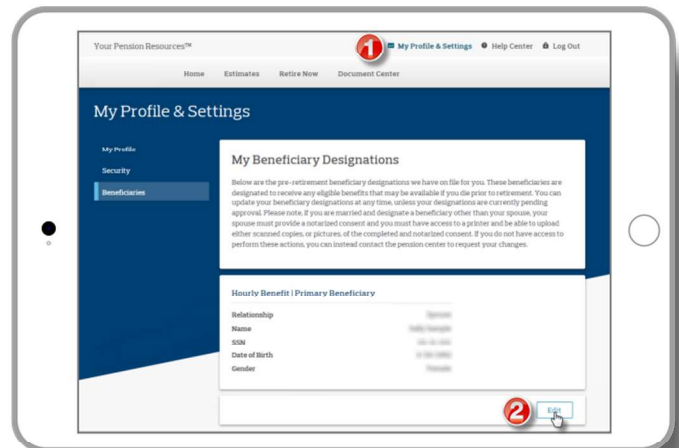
Your Pension Resources™

1 My Profile & Settings Help Center Log Out

Home Estimates Retire Now Document Center

My Profile & Settings

My Profile

Security

Beneficiaries

My Beneficiary Designations

Below are the pre-retirement beneficiary designations we have on file for you. These beneficiaries are designated to receive any eligible benefits that may be available if you die prior to retirement. You can update your beneficiary designations at any time, unless your designations are currently pending approval. Please note, if you are married and designate a beneficiary other than your spouse, your spouse must provide a notarized consent and you must have access to a printer and be able to upload either scanned copies, or pictures, of the completed and notarized consent. If you do not have access to perform these actions, you can instead contact the pension center to request your changes.

Hourly Benefit | Primary Beneficiary

Relationship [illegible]

Name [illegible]

SSN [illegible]

Date of Birth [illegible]

Gender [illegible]

2 Edit